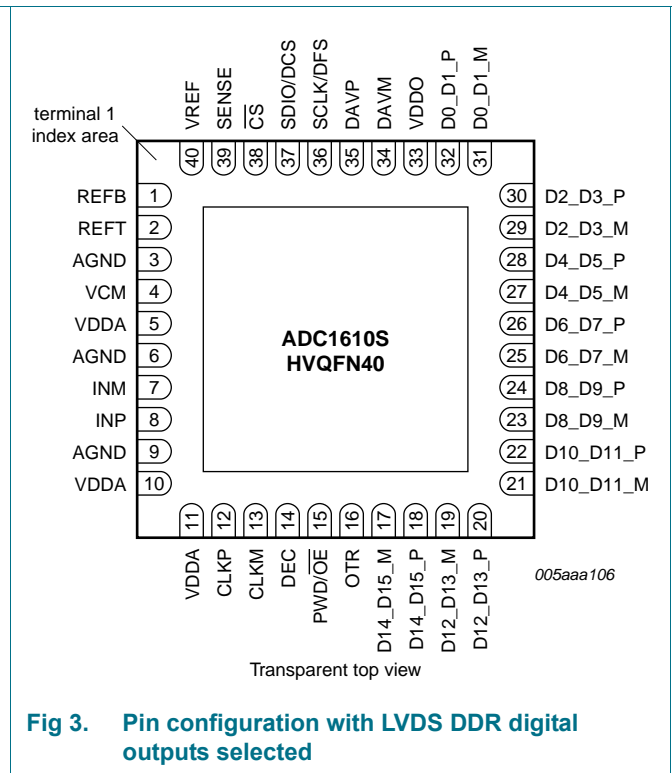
terminal 1
index area

VREF 40
SENSE 39
$\overline{CS}$ 38
SDIO/DCS 37
SCLK/DFS 36
DAVP 35
DAVM 34
VDDO 33
D0_D1_P 32
D0_D1_M 31

REFB 1
REFT 2
AGND 3
VCM 4
VDDA 5
AGND 6
INM 7
INP 8
AGND 9
VDDA 10

30 D2_D3_P
29 D2_D3_M
28 D4_D5_P
27 D4_D5_M
26 D6_D7_P
25 D6_D7_M
24 D8_D9_P
23 D8_D9_M
22 D10_D11_P
21 D10_D11_M

ADC1610S
HVQFN40

11 VDDA
12 CLKP
13 CLKM
14 DEC
15 PWD/$\overline{OE}$
16 OTR
17 D14_D15_M
18 D14_D15_P
19 D12_D13_M
20 D12_D13_P

005aaa106

Transparent top view

Fig 3. Pin configuration with LVDS DDR digital outputs selected